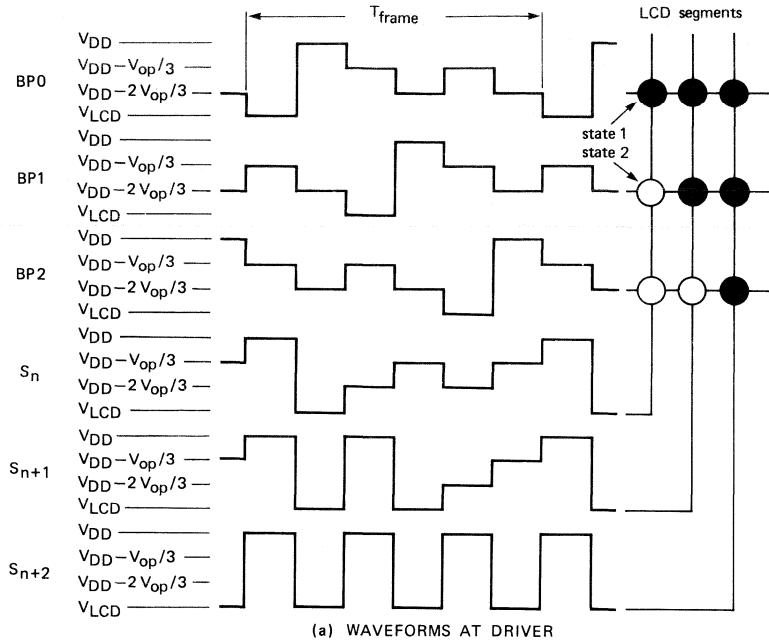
$T_{frame}$

LCD segments

BP0
$V_{DD}$
$V_{DD}-V_{op}/3$
$V_{DD}-2\,V_{op}/3$
$V_{LCD}$

state 1
state 2

BP1
$V_{DD}$
$V_{DD}-V_{op}/3$
$V_{DD}-2\,V_{op}/3$
$V_{LCD}$

BP2
$V_{DD}$
$V_{DD}-V_{op}/3$
$V_{DD}-2\,V_{op}/3$
$V_{LCD}$

$S_n$
$V_{DD}$
$V_{DD}-V_{op}/3$
$V_{DD}-2\,V_{op}/3$
$V_{LCD}$

$S_{n+1}$
$V_{DD}$
$V_{DD}-V_{op}/3$
$V_{DD}-2\,V_{op}/3$
$V_{LCD}$

$S_{n+2}$
$V_{DD}$
$V_{DD}-V_{op}/3$
$V_{DD}-2\,V_{op}/3$
$V_{LCD}$

(a) WAVEFORMS AT DRIVER